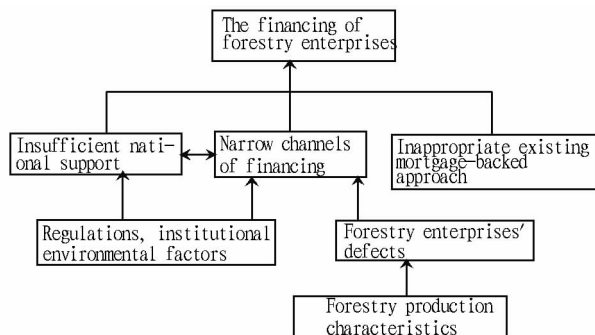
The financing of forestry enterprises

Insufficient national support

Narrow channels of financing

Inappropriate existing mortgage-backed approach

Regulations, institutional environmental factors

Forestry enterprises' defects

Forestry production characteristics